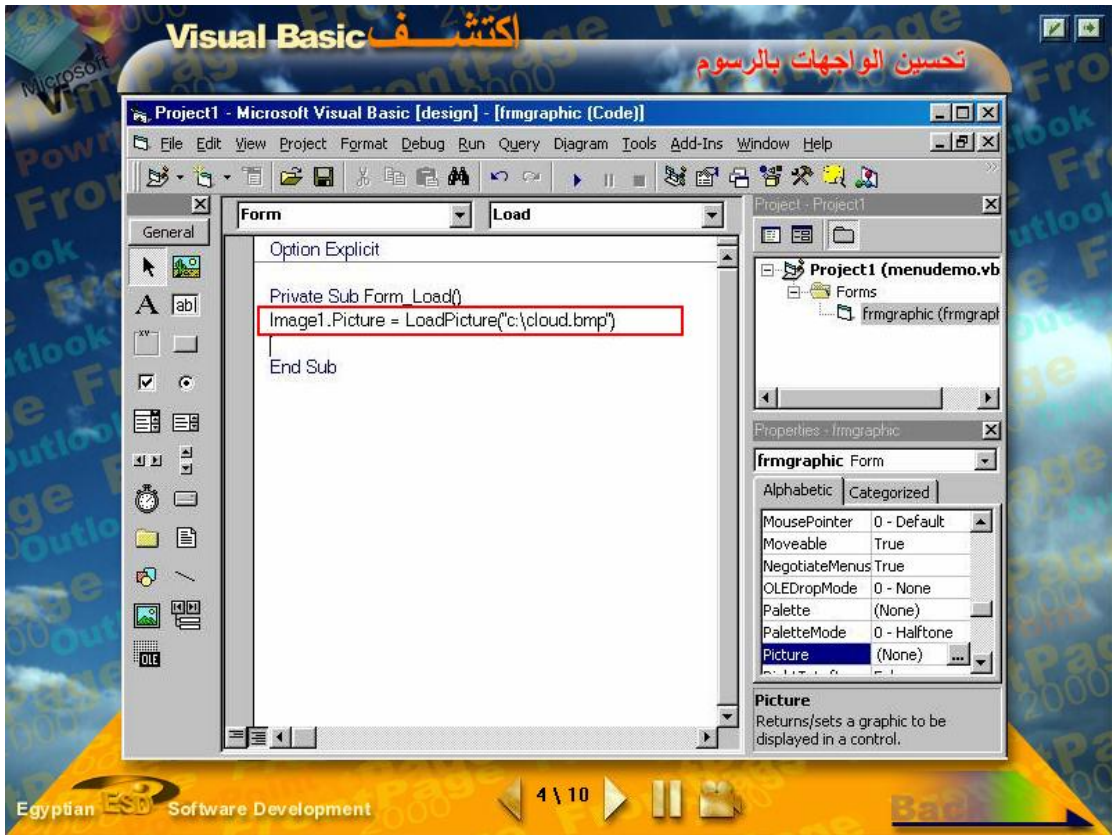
Visual Basic اكتشف

تحسين الواجهات بالرسوم

Project1 - Microsoft Visual Basic [design] - [frmgraphic (Code)]

File Edit View Project Format Debug Run Query Diagram Tools Add-Ins Window Help

General

Form

Load

Option Explicit

Private Sub Form_Load()
Image1.Picture = LoadPicture("c:\cloud.bmp")

End Sub

Project - Project1

Project1 (menudemo.vb
Forms
frmgraphic (frmgrapl

Properties - frmgraphic

frmgraphic Form

Alphabetic | Categorized

| | |
|---|---|
| MousePointer | 0 - Default |
| Moveable | True |
| NegotiateMenus | True |
| OLEDropMode | 0 - None |
| Palette | (None) |
| PaletteMode | 0 - Halftone |
| Picture | (None) |

Picture
Returns/sets a graphic to be displayed in a control.

Egyptian ESD Software Development

4 \ 10

Back